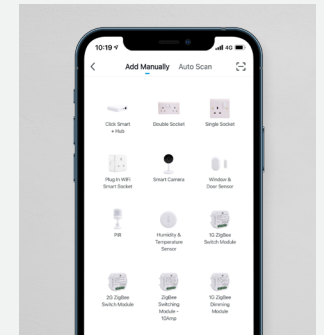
10:19
4G

Add Manually Auto Scan

Click Smart + Hub

Double Socket

Single Socket

Plug In WIFI Smart Socket

Smart Camera

Window & Door Sensor

PIR

Humidity & Temperature Sensor

1G ZigBee Switch Module

2G ZigBee Switch Module

ZigBee Switching Module - 10Amp

1G ZigBee Dimming Module